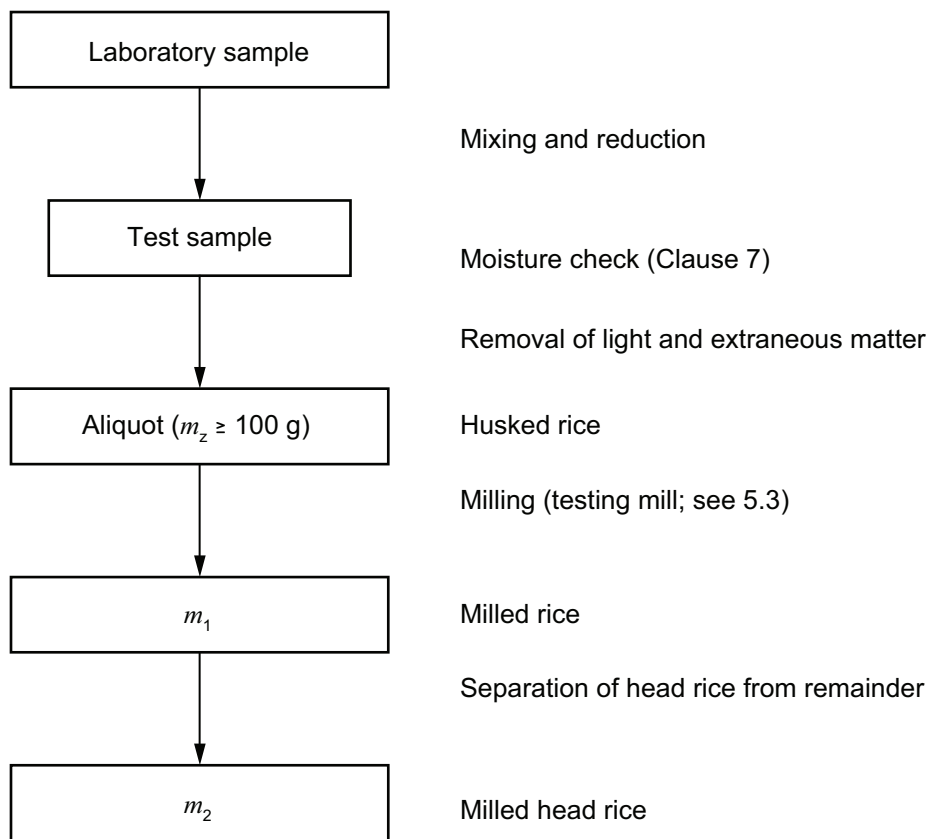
Laboratory sample

Mixing and reduction

Test sample

Moisture check (Clause 7)

Removal of light and extraneous matter

Aliquot ($m_z \geq 100$ g)

Husked rice

Milling (testing mill; see 5.3)

$m_1$

Milled rice

Separation of head rice from remainder

$m_2$

Milled head rice